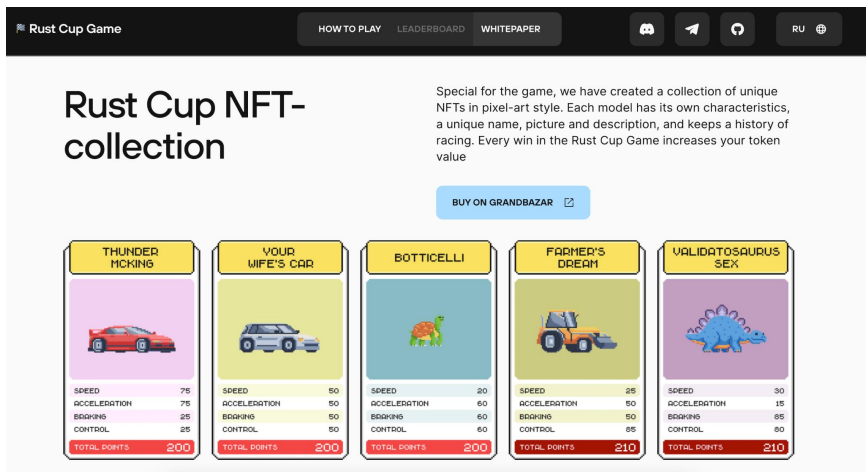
Rust Cup Game

HOW TO PLAY LEADERBOARD WHITEPAPER

RU

Rust Cup NFT-collection

Special for the game, we have created a collection of unique NFTs in pixel-art style. Each model has its own characteristics, a unique name, picture and description, and keeps a history of racing. Every win in the Rust Cup Game increases your token value

BUY ON GRANDBAZAR

THUNDER MCKING

| SPEED | 75 |
|---|---|
| ACCELERATION | 75 |
| BRAKING | 25 |
| CONTROL | 25 |
| TOTAL POINTS | 200 |

YOUR WIFE'S CAR

| SPEED | 50 |
|---|---|
| ACCELERATION | 50 |
| BRAKING | 50 |
| CONTROL | 50 |
| TOTAL POINTS | 200 |

BOTTICELLI

| SPEED | 20 |
|---|---|
| ACCELERATION | 60 |
| BRAKING | 60 |
| CONTROL | 60 |
| TOTAL POINTS | 200 |

FARMER'S DREAM

| SPEED | 25 |
|---|---|
| ACCELERATION | 50 |
| BRAKING | 50 |
| CONTROL | 85 |
| TOTAL POINTS | 210 |

VALIDATOSAURUS SEX

| SPEED | 30 |
|---|---|
| ACCELERATION | 15 |
| BRAKING | 85 |
| CONTROL | 80 |
| TOTAL POINTS | 210 |